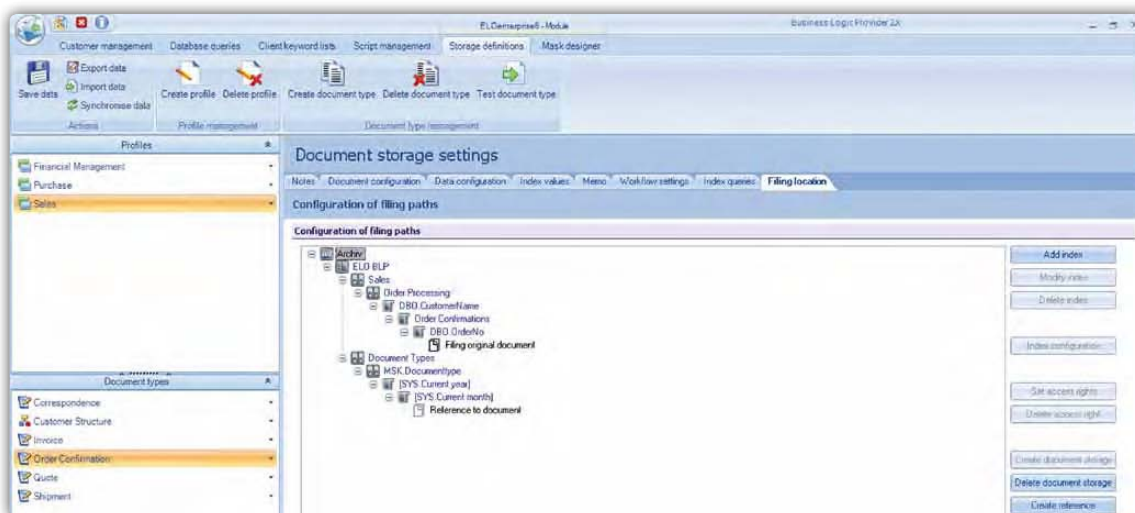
ELOenterprise6 - Module

Business Logic Provider 2X

Customer management Database queries Client keyword lists Script management Storage definitions Mask designer

Save data Export data Import data Synchronise data

Actions

Create profile Delete profile

Profile management

Create document type Delete document type Test document type

Document type management

Profiles

Financial Management

Purchase

Sales

Document types

Correspondence

Customer Structure

Invoice

Order Confirmation

Quote

Shipment

Document storage settings

Notes Document configuration Data configuration Index values Memo Workflow settings Index queries Filing location

Configuration of filing paths

Configuration of filing paths

Archiv
ELO BLP
Sales
Order Processing
DBO.CustomerName
Order Confirmations
DBO.OrderNo
Filing original document
Document Types
MSK.Documenttype
[SYS.Current year]
[SYS.Current month]
Reference to document

Add index

Modify index

Delete index

Index configuration

Set access rights

Delete access right

Create document storage

Delete document storage

Create reference